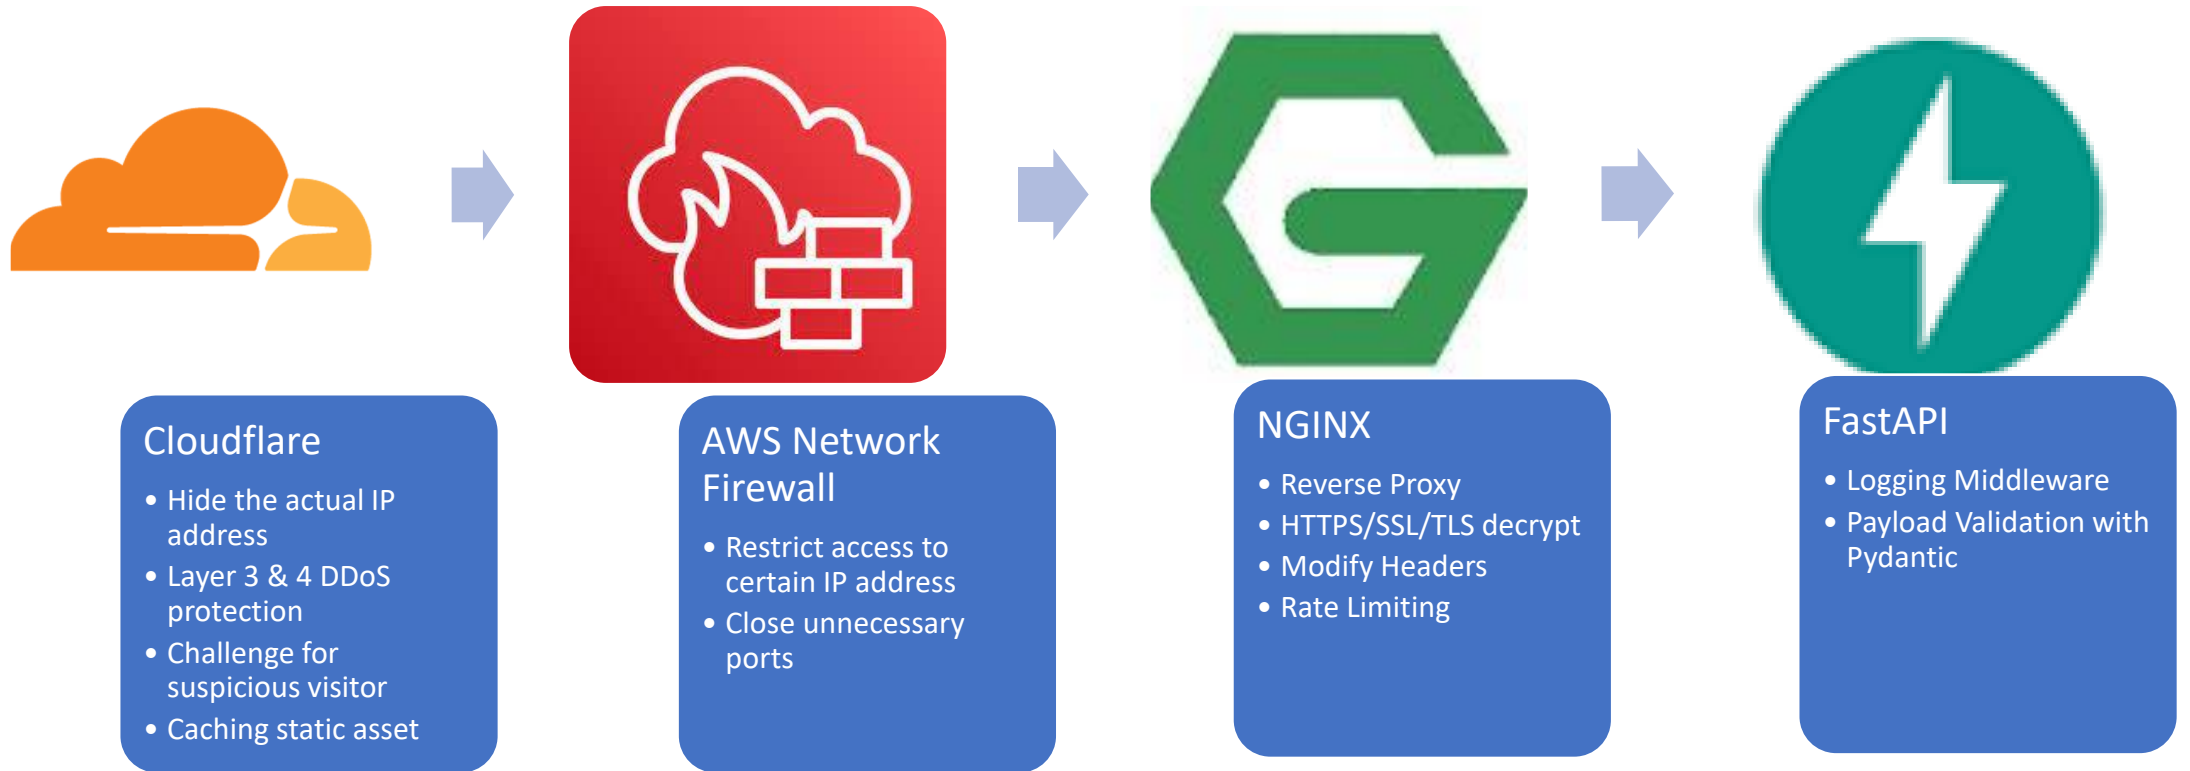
Cloudflare

- Hide the actual IP address
- Layer 3 & 4 DDoS protection
- Challenge for suspicious visitor
- Caching static asset

AWS Network Firewall

- Restrict access to certain IP address
- Close unnecessary ports

NGINX

- Reverse Proxy
- HTTPS/SSL/TLS decrypt
- Modify Headers
- Rate Limiting

FastAPI

- Logging Middleware
- Payload Validation with Pydantic